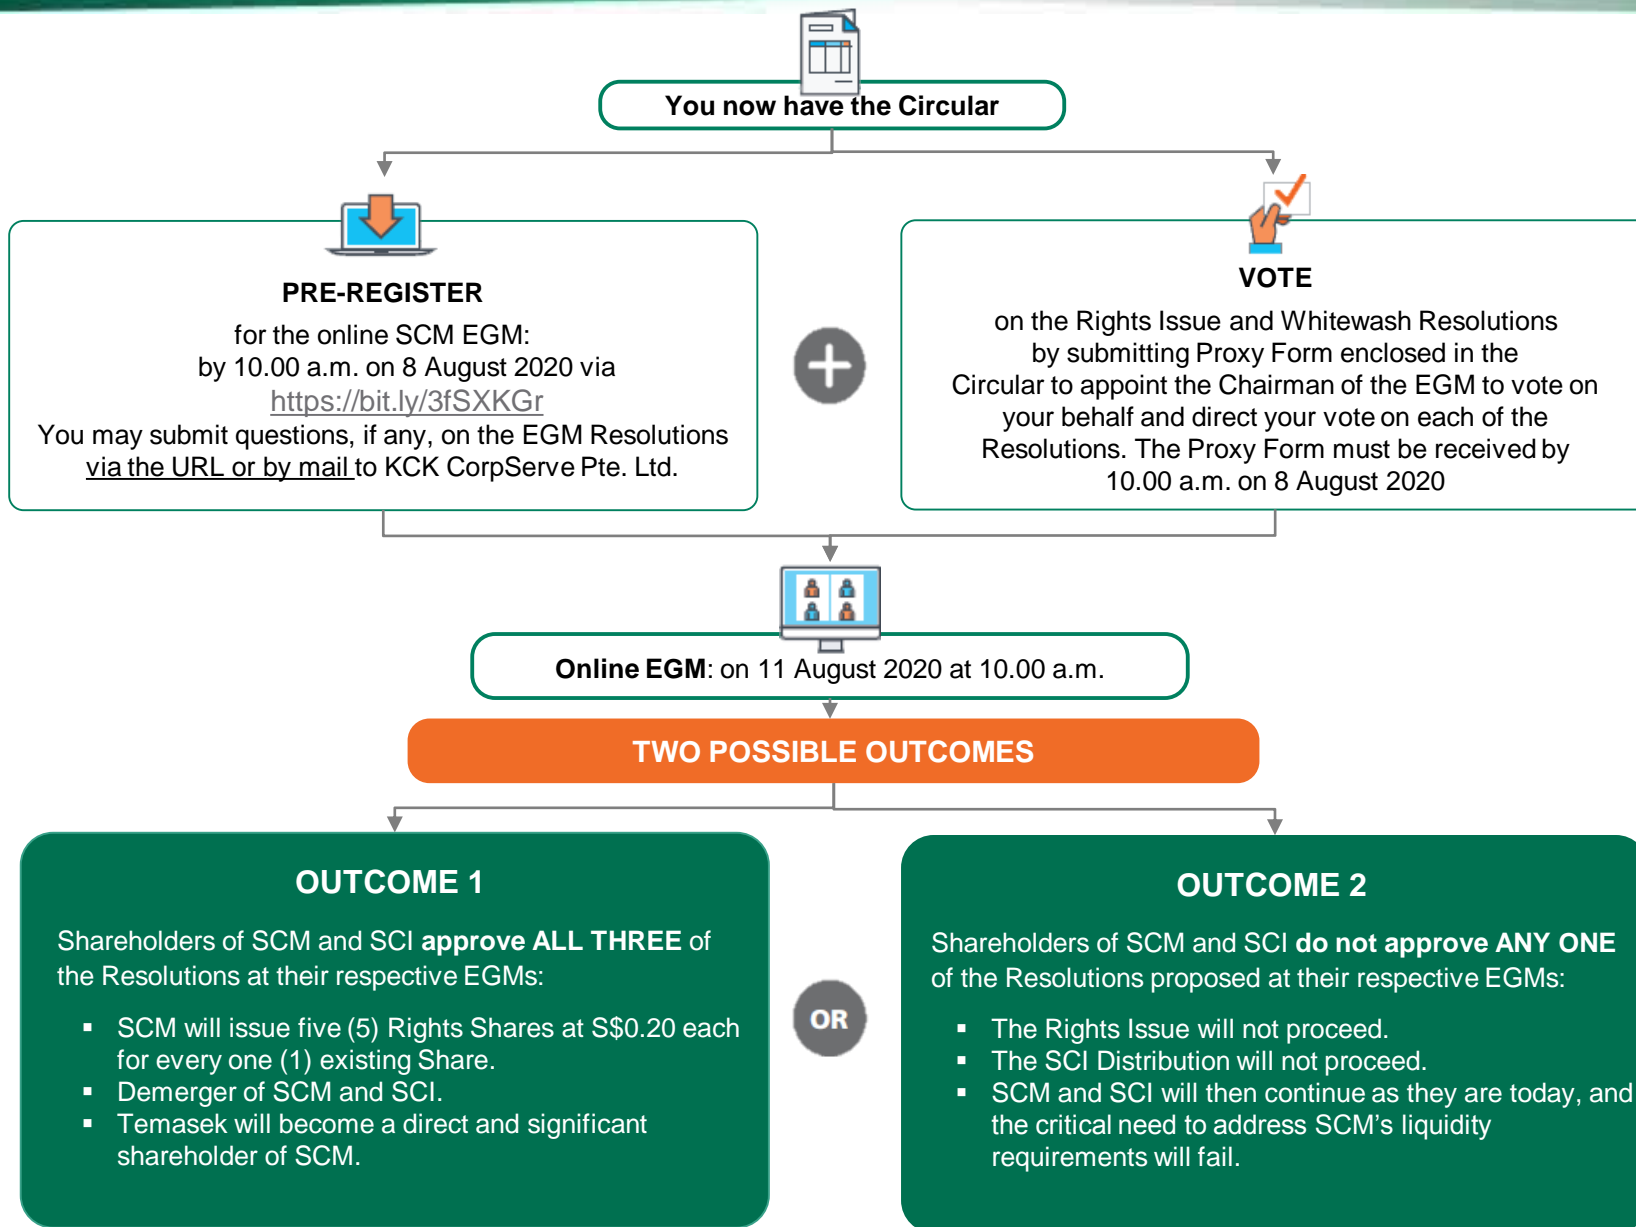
You now have the Circular

PRE-REGISTER
for the online SCM EGM:
by 10.00 a.m. on 8 August 2020 via
https://bit.ly/3fSXKGr
You may submit questions, if any, on the EGM Resolutions via the URL or by mail to KCK CorpServe Pte. Ltd.

VOTE
on the Rights Issue and Whitewash Resolutions by submitting Proxy Form enclosed in the Circular to appoint the Chairman of the EGM to vote on your behalf and direct your vote on each of the Resolutions. The Proxy Form must be received by 10.00 a.m. on 8 August 2020

Online EGM: on 11 August 2020 at 10.00 a.m.

TWO POSSIBLE OUTCOMES

OUTCOME 1
Shareholders of SCM and SCI approve ALL THREE of the Resolutions at their respective EGMs:
- SCM will issue five (5) Rights Shares at S$0.20 each for every one (1) existing Share.
- Demerger of SCM and SCI.
- Temasek will become a direct and significant shareholder of SCM.

OR

OUTCOME 2
Shareholders of SCM and SCI do not approve ANY ONE of the Resolutions proposed at their respective EGMs:
- The Rights Issue will not proceed.
- The SCI Distribution will not proceed.
- SCM and SCI will then continue as they are today, and the critical need to address SCM's liquidity requirements will fail.